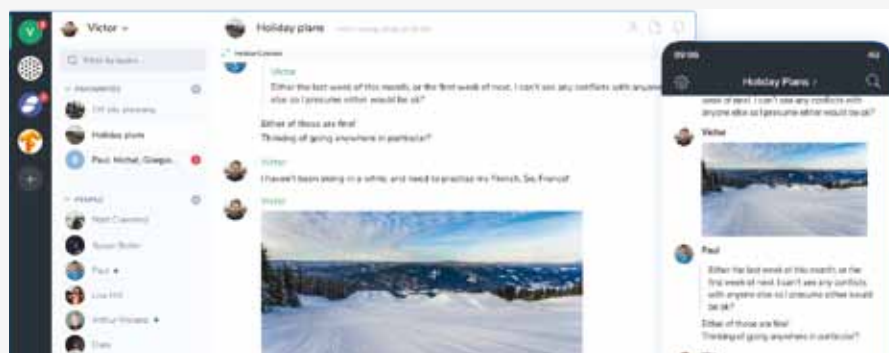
Victor

Holiday plans

Filter by topics

Holiday plans

Paul, Michel, Giorgio...

PEOPLE

Paul

Victor

Either the last week of this month, or the first week of next. I can't see any conflicts with anyone else so I presume either would be ok?

Either of those are fine!

Thinking of going anywhere in particular?

Victor

I haven't been skiing in a while, and need to practice my French. So, France?

Victor

Holiday Plans

week of next. I can't see any conflicts with anyone else so I presume either would be ok

Victor

Paul

Either the last week of this month, or the first week of next. I can't see any conflicts with anyone else so I presume either would be ok?

Either of those are fine!

Thinking of going anywhere in particular?